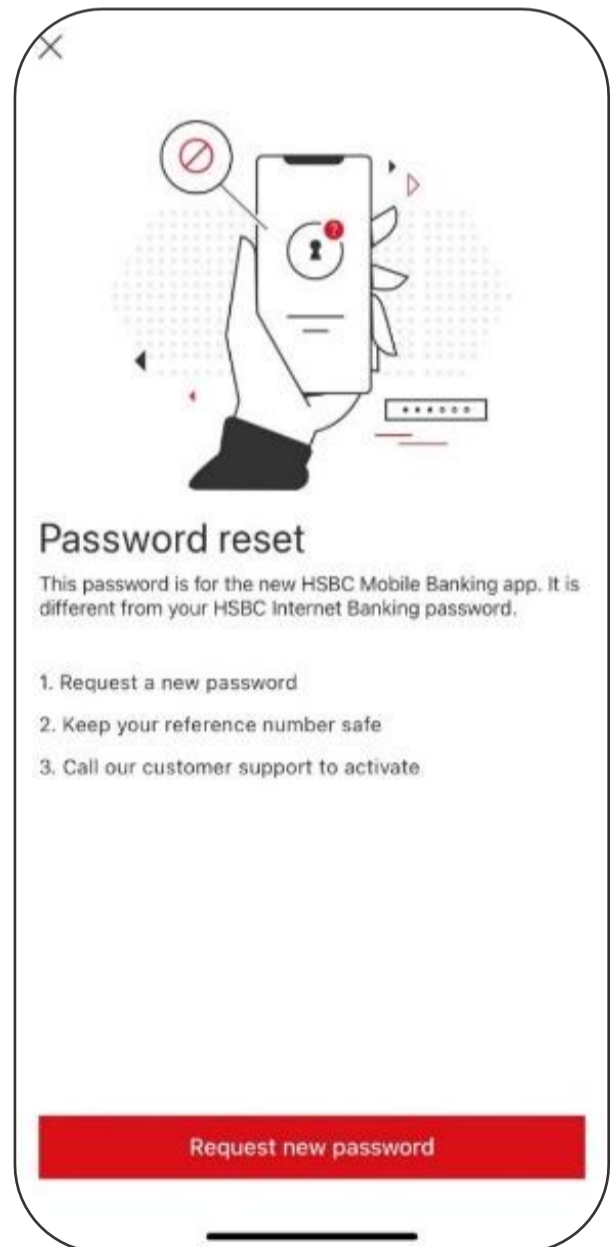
Password reset

This password is for the new HSBC Mobile Banking app. It is different from your HSBC Internet Banking password.

1. Request a new password

2. Keep your reference number safe

3. Call our customer support to activate

Request new password